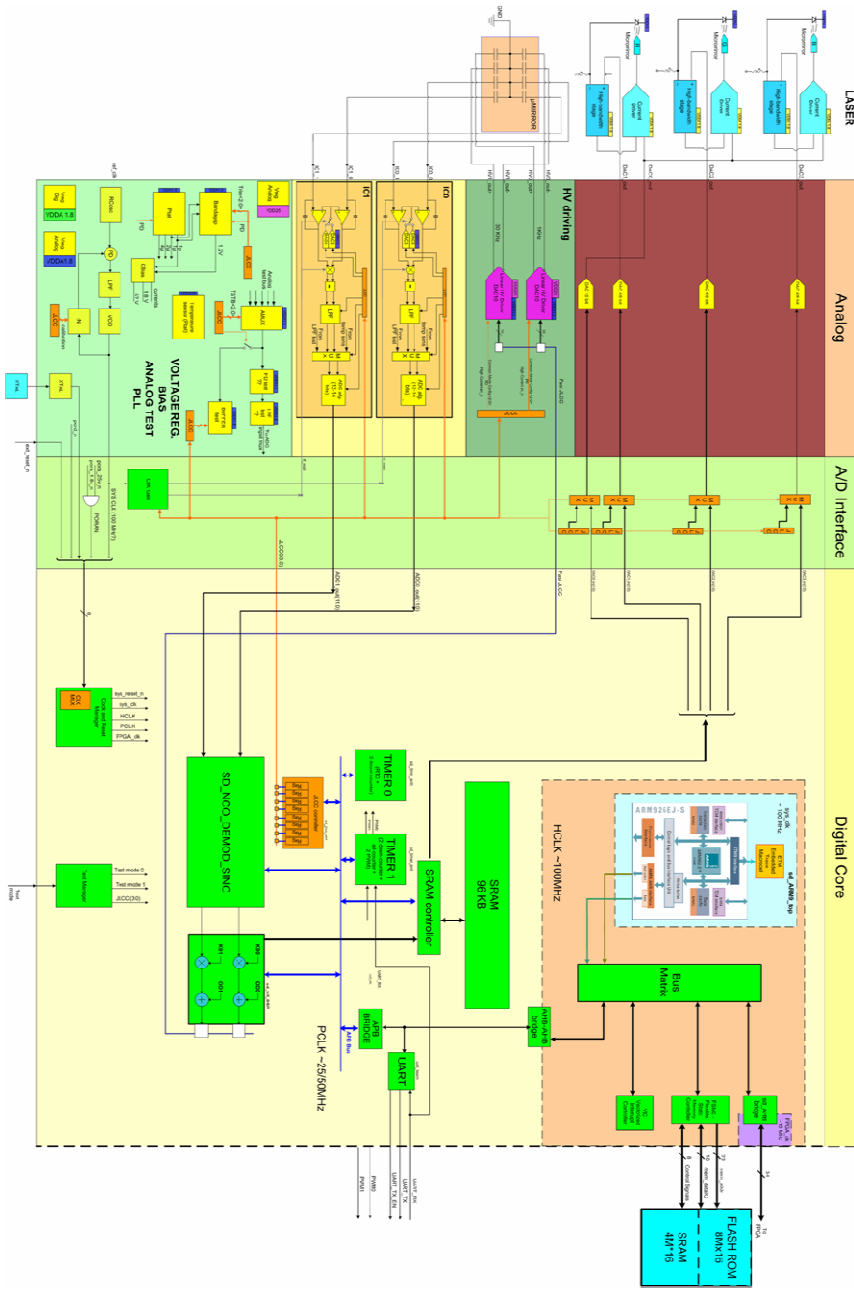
LASER

Analog

A/D Interface

Digital Core

HV driving

IC1

IC0

VOLTAGE REG.
BIAS
ANALOG TEST
PLL

VDDA 1.8

VDDA 1.8

XTAL

XTAL

N

VCO

LPF

PLL

Bandgap

JLCC

AMUX

LPF

LPF

MUX

MUX

ADC

ADC

MIRROR

DAC

DAC

SYS CLK 100 MHz

POR/INI

Clock and Reset Manager

sys_reset_n

sys_clk

HCLK

PCLK

FPGA_clk

Test Manager

Test mode 0

Test mode 1

JLCC(3:0)

SD_NCO_DEMOD_SINC

JLCC controller

TIMER 0

TIMER 1

SRAM controller

SRAM
96 KB

APB BUS

APB BRIDGE

UART

PCLK ~25/50MHz

HCLK ~100MHz

ARM926EJ-S

sys_clk
~ 100 MHz

Embedded Trace Macrocell

Bus Matrix

AHB-APB bridge

SE_AHB Bridge

FPGA_clk

Vectored Interrupt Controller

FSMC Flexible Static Memory Controller

FLASH ROM
8Mx16

SRAM
4M*16

To FPGA

UART_RX

UART_TX

UART_TX_EN

PWM0

PWM1

Test mode

ADC1_out(11:0)

ADC0_out(11:0)

Fast ADC

Micromirror

Micromirror

Micromirror

High-bandwidth stage

High-bandwidth stage

High-bandwidth stage

Current Driver

Current Driver

Current Driver

GND